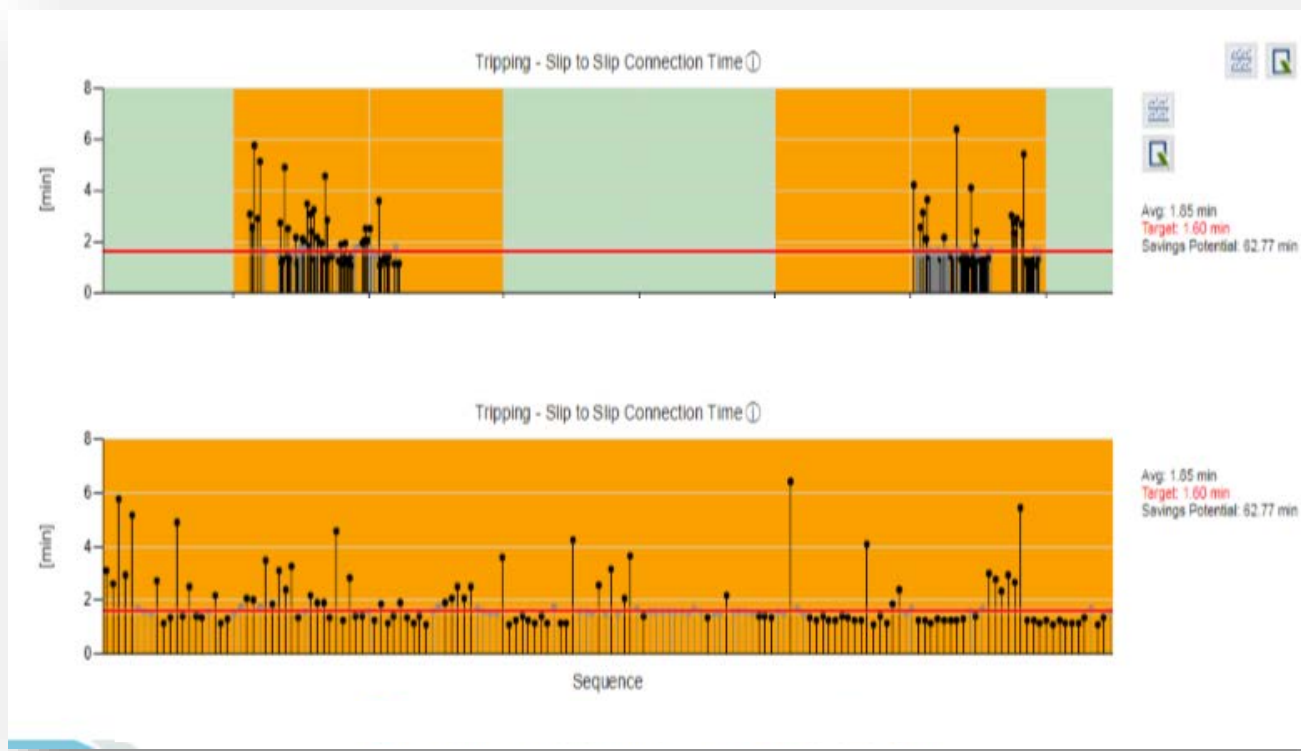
Tripping - Slip to Slip Connection Time ⓘ

8
6
4
2
0
[min]

Avg: 1.85 min
Target: 1.60 min
Savings Potential: 62.77 min

Tripping - Slip to Slip Connection Time ⓘ

8
6
4
2
0
[min]

Sequence

Avg: 1.85 min
Target: 1.60 min
Savings Potential: 62.77 min